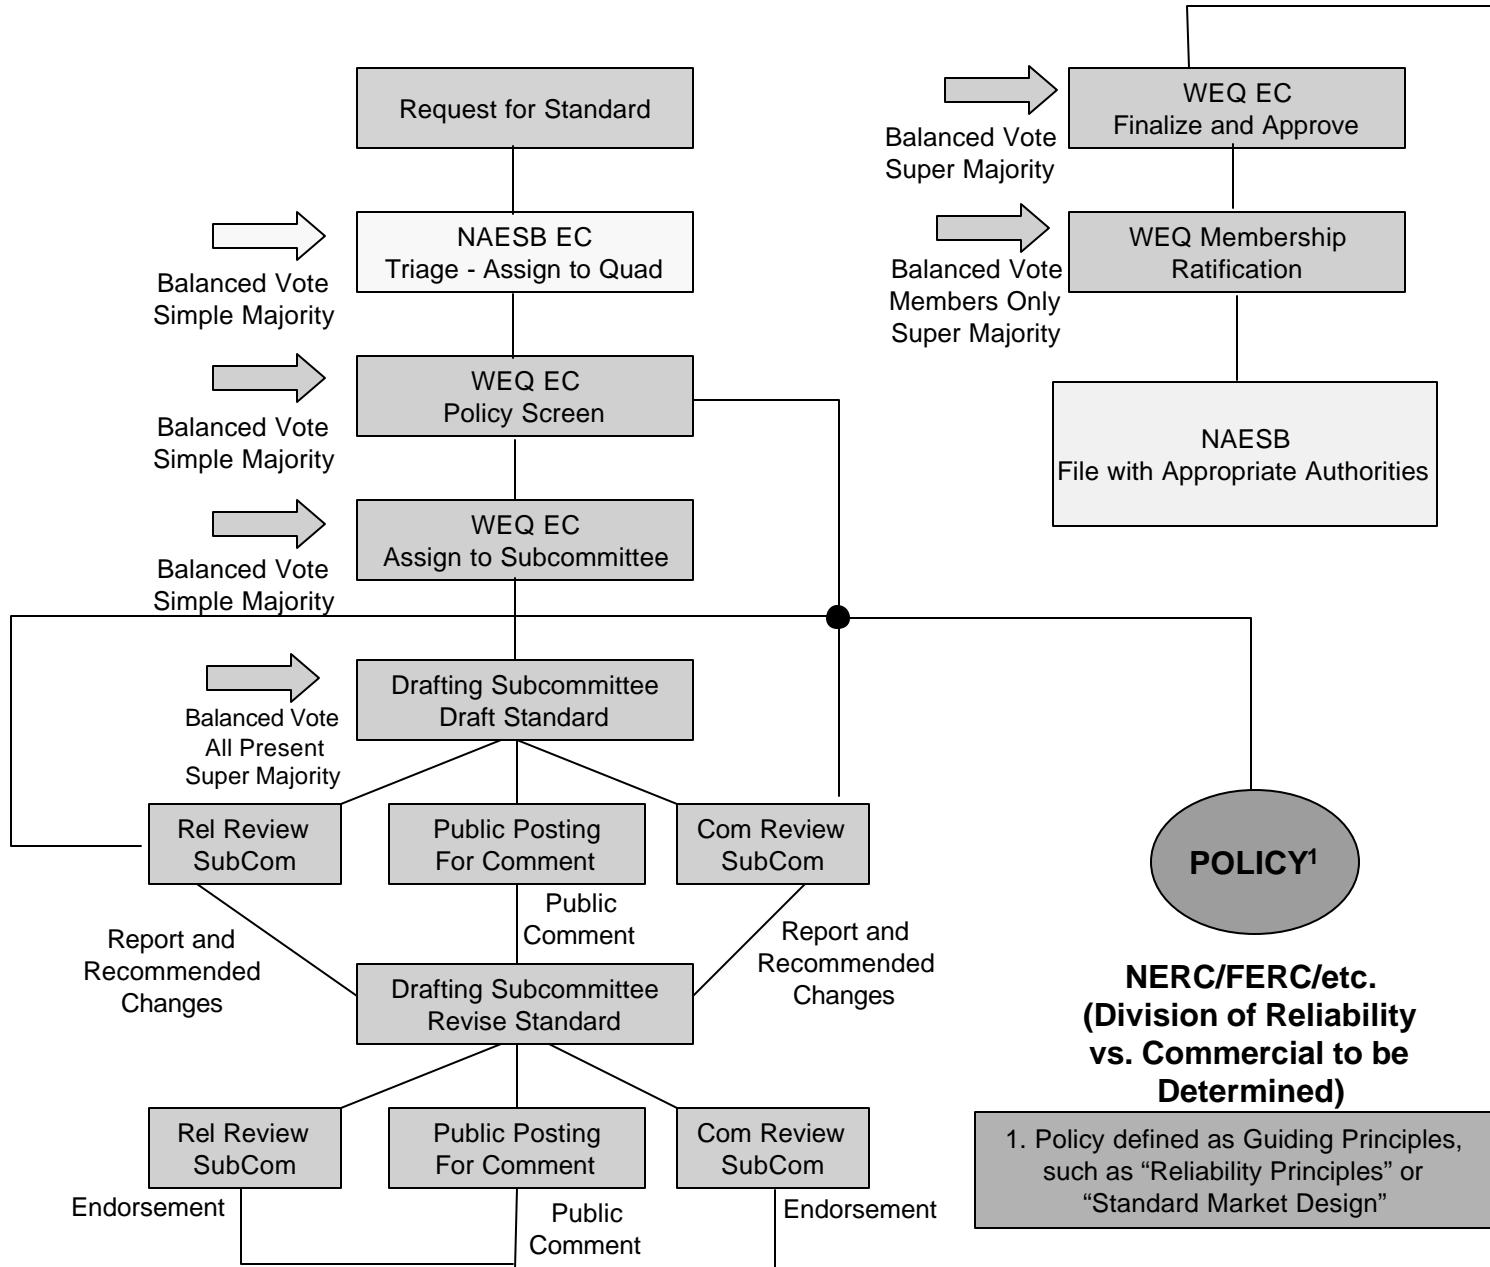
Request for Standard

NAESB EC
Triage - Assign to Quad

Balanced Vote
Simple Majority

WEQ EC
Policy Screen

Balanced Vote
Simple Majority

WEQ EC
Assign to Subcommittee

Balanced Vote
Simple Majority

Drafting Subcommittee
Draft Standard

Balanced Vote
All Present
Super Majority

Rel Review
SubCom

Public Posting
For Comment

Com Review
SubCom

Public
Comment

Report and
Recommended
Changes

Report and
Recommended
Changes

Drafting Subcommittee
Revise Standard

Rel Review
SubCom

Public Posting
For Comment

Com Review
SubCom

Endorsement

Public
Comment

Endorsement

WEQ EC
Finalize and Approve

Balanced Vote
Super Majority

WEQ Membership
Ratification

Balanced Vote
Members Only
Super Majority

NAESB
File with Appropriate Authorities

POLICY$^1$

NERC/FERC/etc.
(Division of Reliability
vs. Commercial to be
Determined)

1. Policy defined as Guiding Principles, such as “Reliability Principles” or “Standard Market Design”